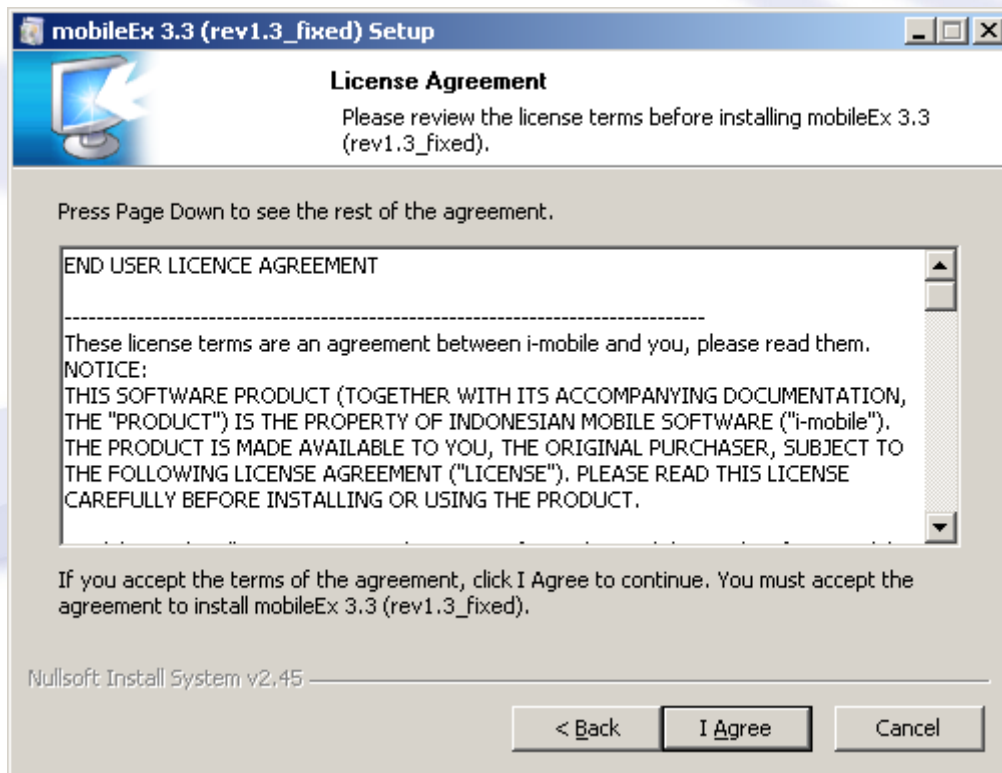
mobileEx 3.3 (rev1.3_fixed) Setup

License Agreement

Please review the license terms before installing mobileEx 3.3 (rev1.3_fixed).

Press Page Down to see the rest of the agreement.

END USER LICENCE AGREEMENT

--------------------------------------------------------------------------------
These license terms are an agreement between i-mobile and you, please read them.
NOTICE:
THIS SOFTWARE PRODUCT (TOGETHER WITH ITS ACCOMPANYING DOCUMENTATION, THE "PRODUCT") IS THE PROPERTY OF INDONESIAN MOBILE SOFTWARE ("i-mobile"). THE PRODUCT IS MADE AVAILABLE TO YOU, THE ORIGINAL PURCHASER, SUBJECT TO THE FOLLOWING LICENSE AGREEMENT ("LICENSE"). PLEASE READ THIS LICENSE CAREFULLY BEFORE INSTALLING OR USING THE PRODUCT.

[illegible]

If you accept the terms of the agreement, click I Agree to continue. You must accept the agreement to install mobileEx 3.3 (rev1.3_fixed).

Nullsoft Install System v2.45

< Back

I Agree

Cancel